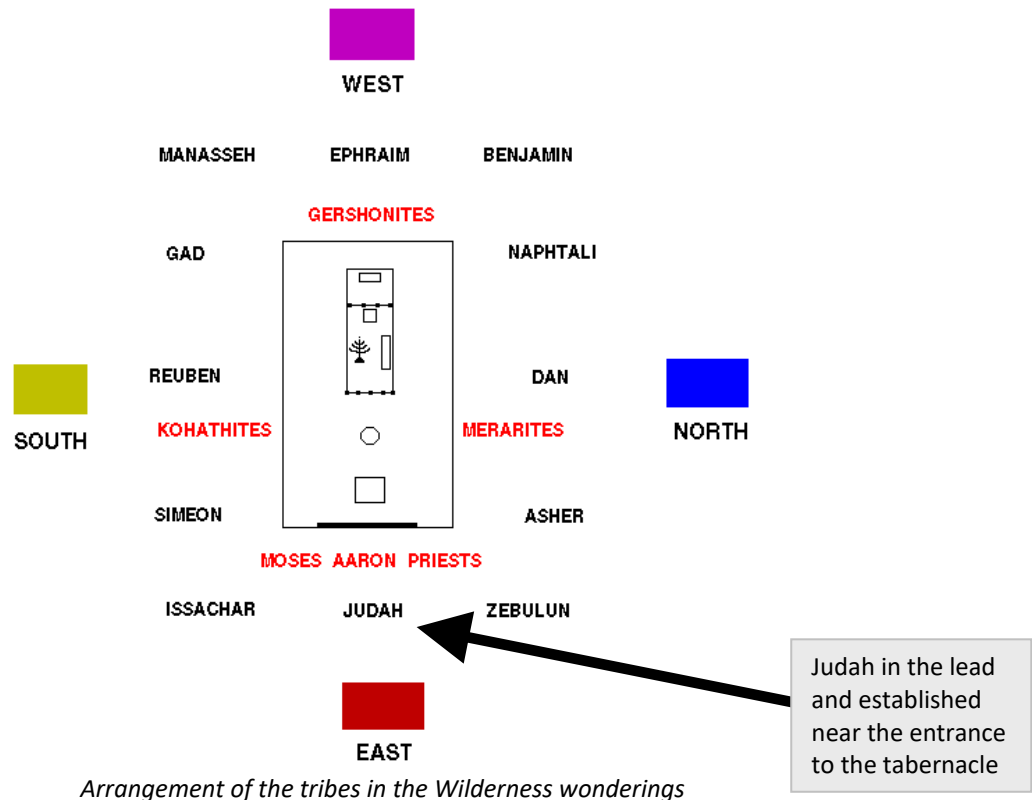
WEST

MANASSEH EPHRAIM BENJAMIN

GERSHONITES

GAD NAPHTALI

REUBEN DAN

SOUTH KOHATHITES MERARITES NORTH

SIMEON ASHER

MOSES AARON PRIESTS

ISSACHAR JUDAH ZEBULUN

Judah in the lead and established near the entrance to the tabernacle

EAST

*Arrangement of the tribes in the Wilderness wonderings*